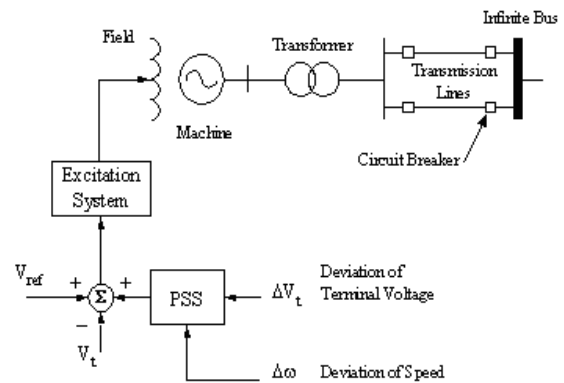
Infinite Bus

Field

Transformer

Transmission Lines

Machine

Circuit Breaker

Excitation System

$V_{ref}$

+

$\Sigma$

+

−

$V_t$

PSS

$\Delta V_t$

Deviation of Terminal Voltage

$\Delta\omega$

Deviation of Speed